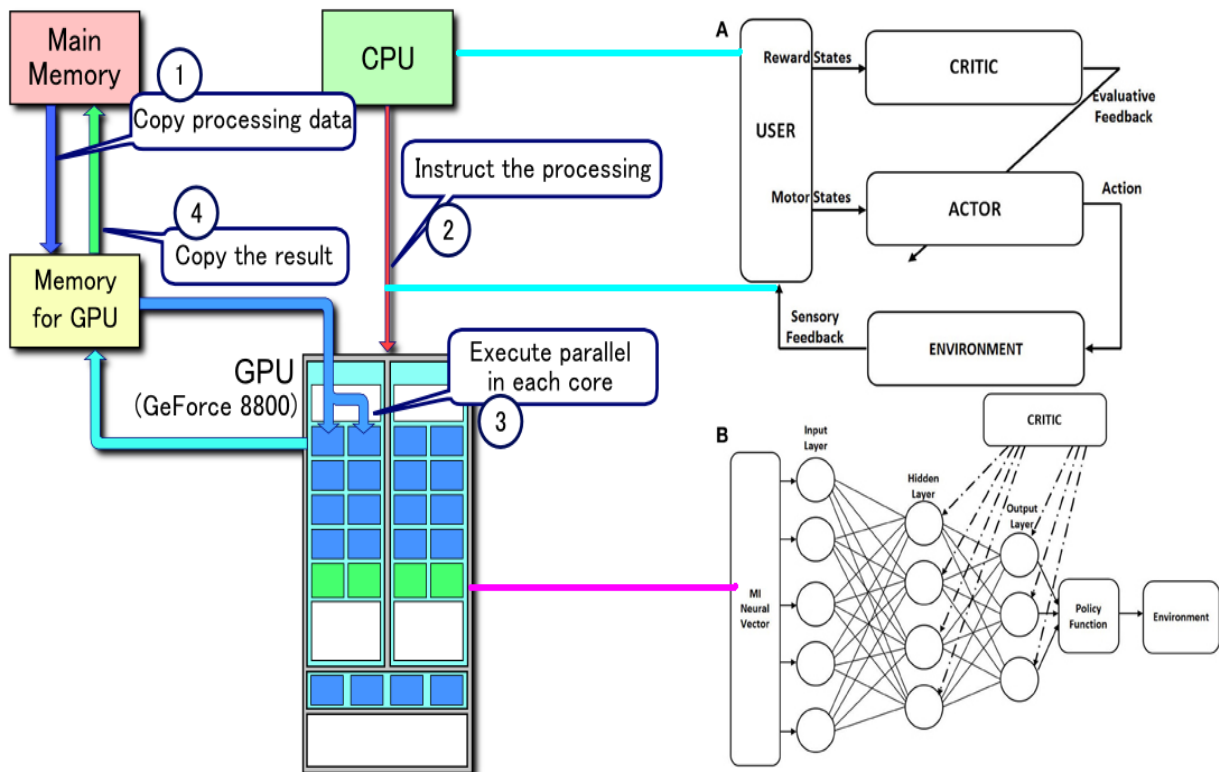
Main Memory

1

Copy processing data

CPU

Instruct the processing

2

4

Copy the result

Memory for GPU

GPU
(GeForce 8800)

Execute parallel in each core

3

A

Reward States

CRITIC

Evaluative Feedback

USER

Motor States

ACTOR

Action

Sensory Feedback

ENVIRONMENT

B

MI Neural Vector

Input Layer

Hidden Layer

CRITIC

Output Layer

Policy Function

Environment